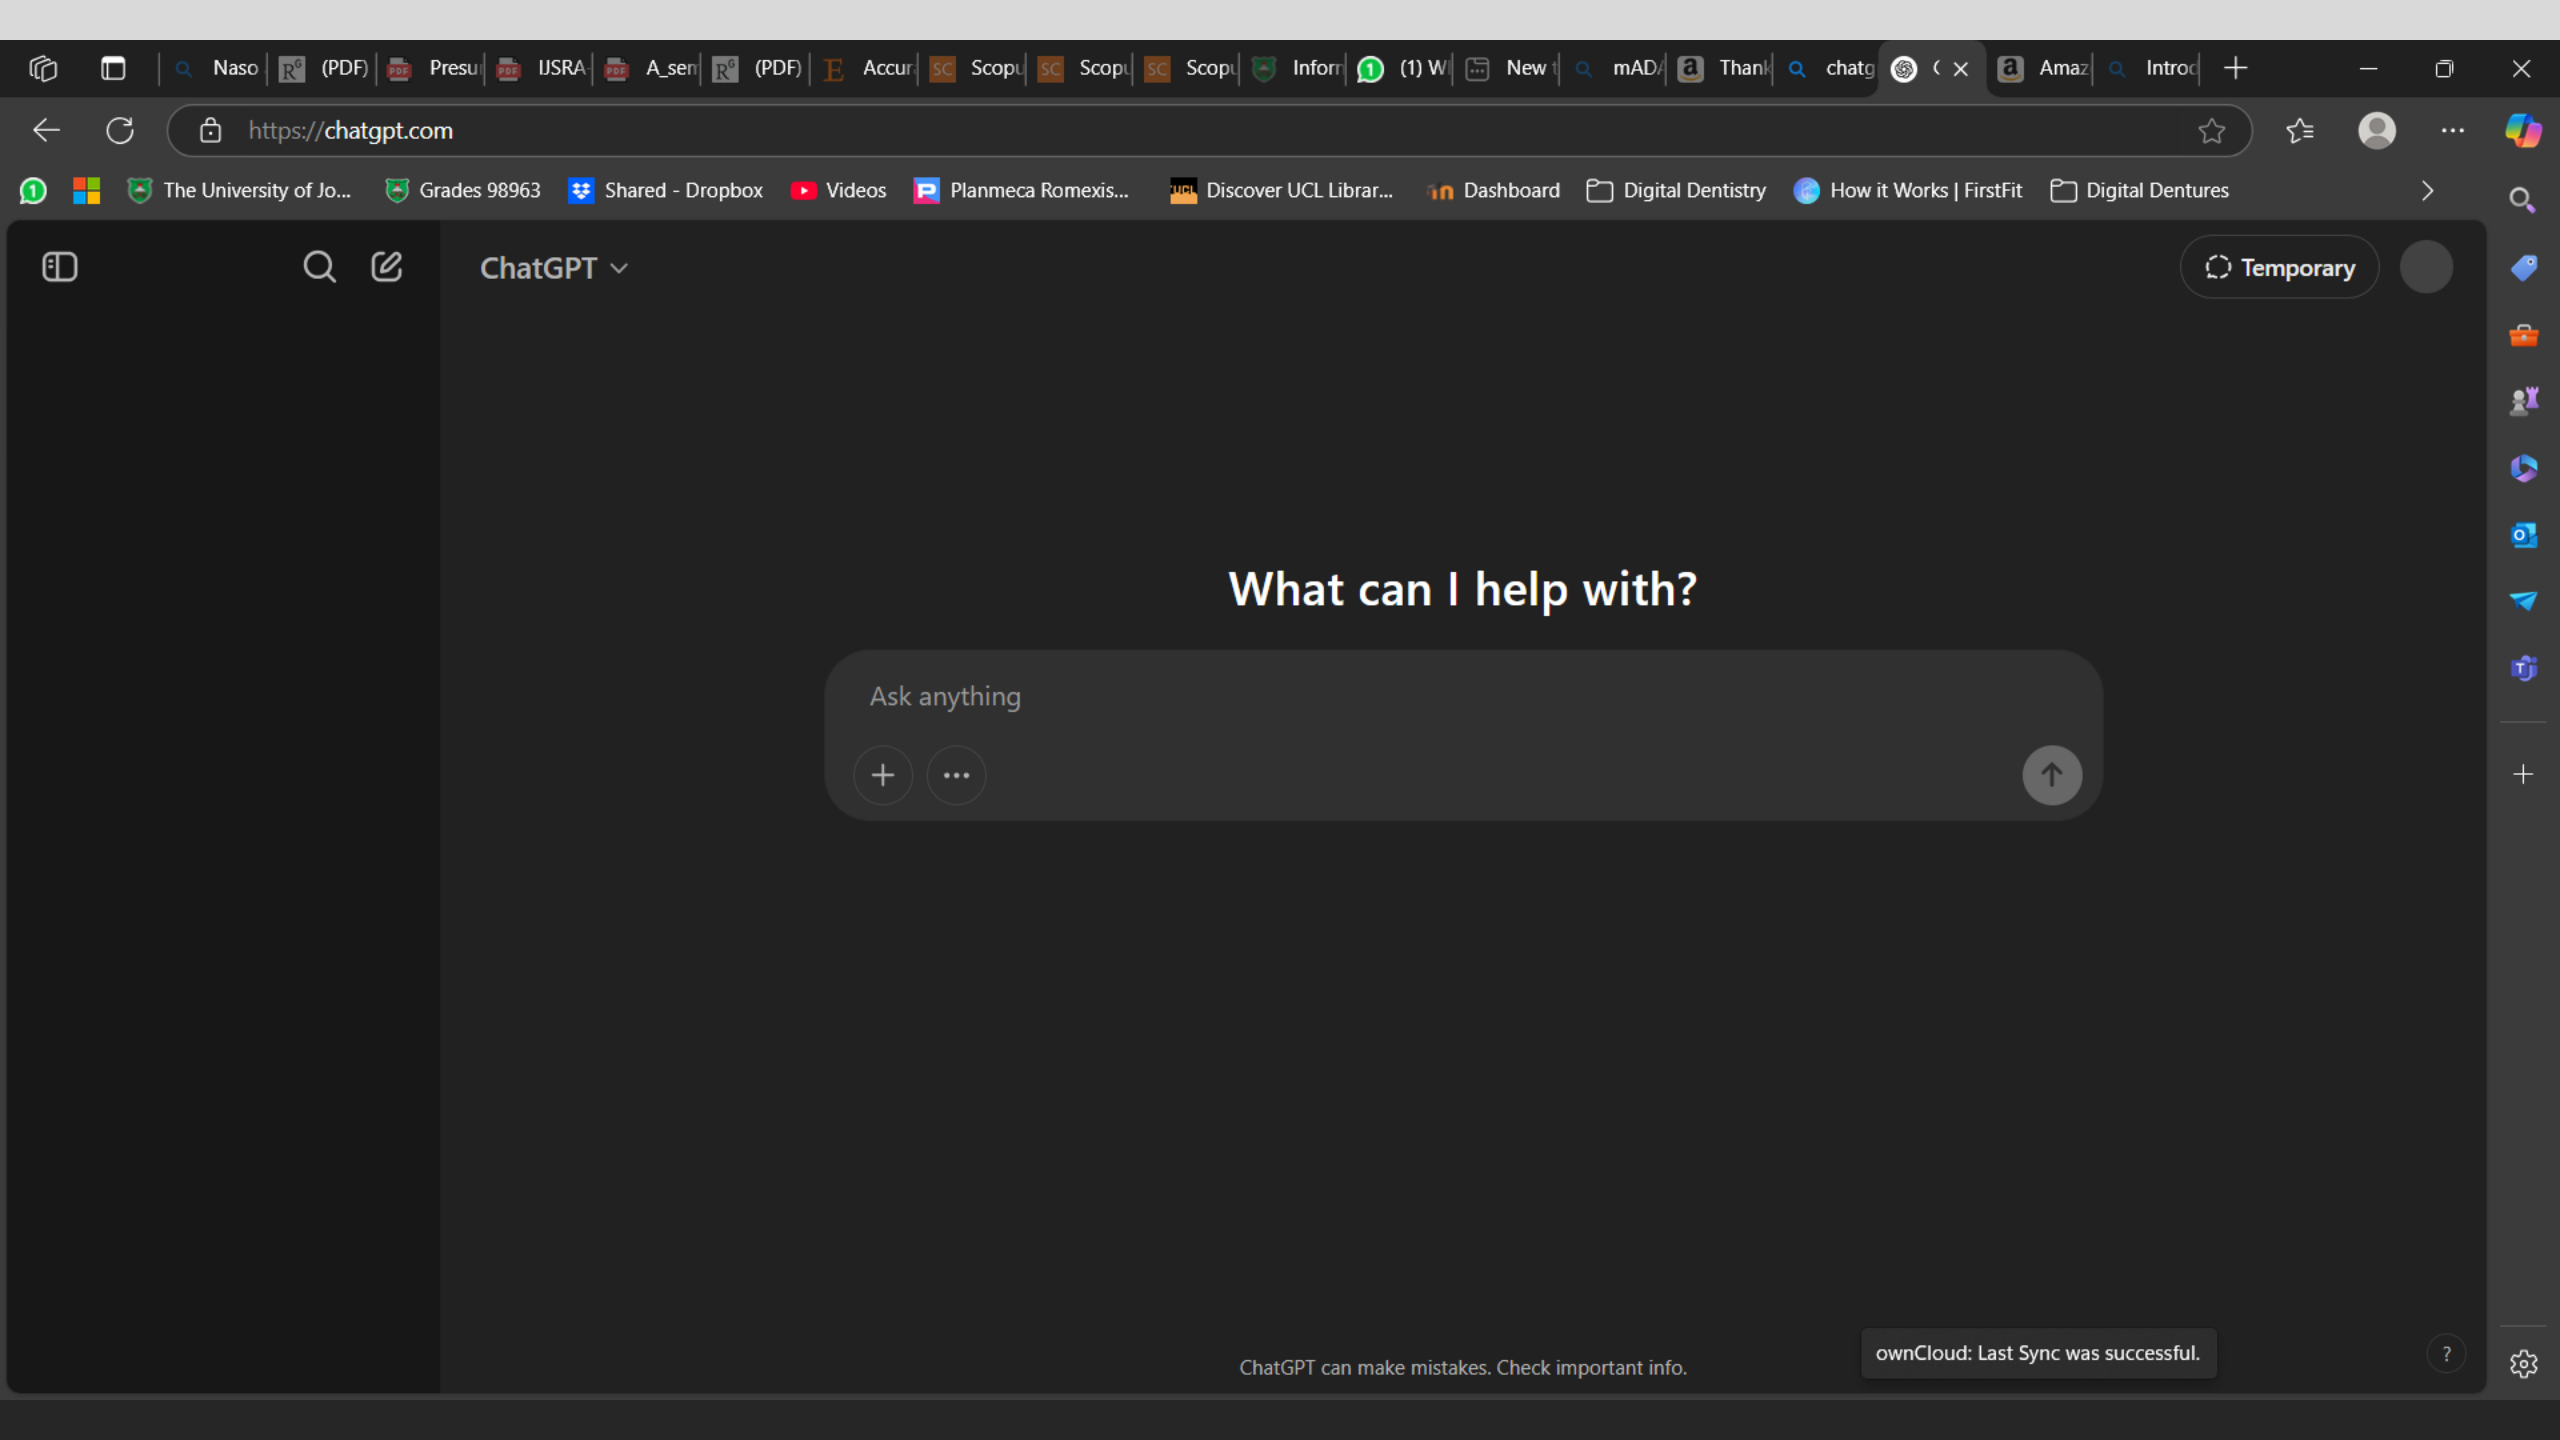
Naso | (PDF) | Presu | USRA | A_sen | (PDF) | Accur | Scopu | Scopu | Scopu | Inforr | (1) W | New t | mAD/ | Thank | chatg | ( | Amaz | Introd

https://chatgpt.com

The University of Jo... Grades 98963 Shared - Dropbox Videos Planmeca Romexis... Discover UCL Librar... Dashboard Digital Dentistry How it Works | FirstFit Digital Dentures

ChatGPT

Temporary

What can I help with?

Ask anything

ChatGPT can make mistakes. Check important info.

ownCloud: Last Sync was successful.

?